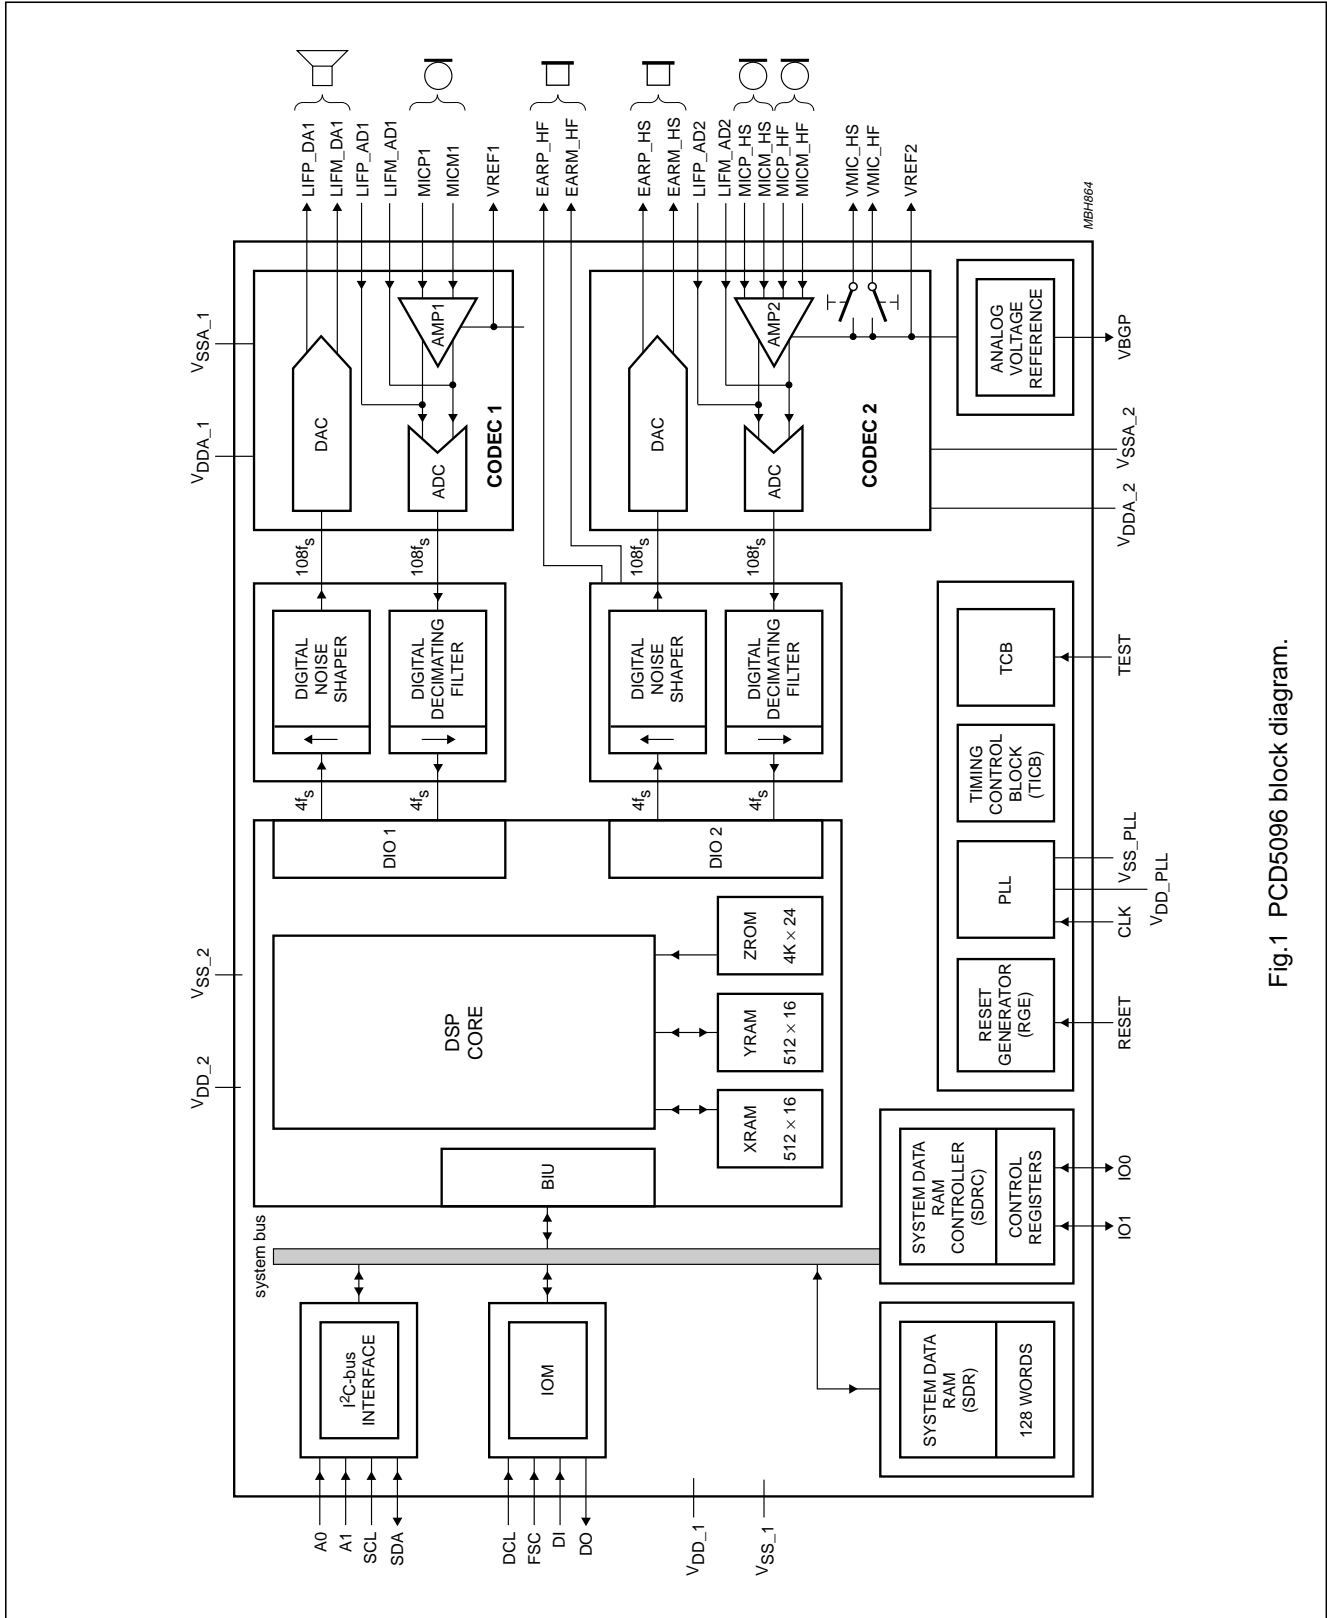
LIFP_DA1
LIFM_DA1
LIFP_AD1
LIFM_AD1
MICP1
MICM1
VREF1
EARP_HF
EARM_HF
EARP_HS
EARM_HS
LIFP_AD2
LIFM_AD2
MICP_HS
MICM_HS
MICP_HF
MICM_HF
VMIC_HS
VMIC_HF
VREF2

MBH864

$V_{SSA\_1}$
$V_{DDA\_1}$

DAC
AMP1
ADC
CODEC 1

DAC
AMP2
ADC
CODEC 2

ANALOG VOLTAGE REFERENCE
VBGP

$V_{SSA\_2}$
$V_{DDA\_2}$

$108f_S$
$108f_S$
$108f_S$
$108f_S$

DIGITAL NOISE SHAPER
DIGITAL DECIMATING FILTER
DIGITAL NOISE SHAPER
DIGITAL DECIMATING FILTER

$4f_S$
$4f_S$
$4f_S$
$4f_S$

DIO 1
DIO 2

TCB
TEST
TIMING CONTROL BLOCK (TICB)
PLL
$V_{SS\_PLL}$
$V_{DD\_PLL}$
CLK
RESET GENERATOR (RGE)
RESET

$V_{SS\_2}$
$V_{DD\_2}$

DSP CORE
ZROM $4K \times 24$
YRAM $512 \times 16$
XRAM $512 \times 16$
BIU

SYSTEM DATA RAM CONTROLLER (SDRC)
CONTROL REGISTERS
IO0
IO1

system bus

$I^2C$-bus INTERFACE
IOM
SYSTEM DATA RAM (SDR)
128 WORDS

A0
A1
SCL
SDA
DCL
FSC
DI
DO
$V_{DD\_1}$
$V_{SS\_1}$

Fig.1 PCD5096 block diagram.